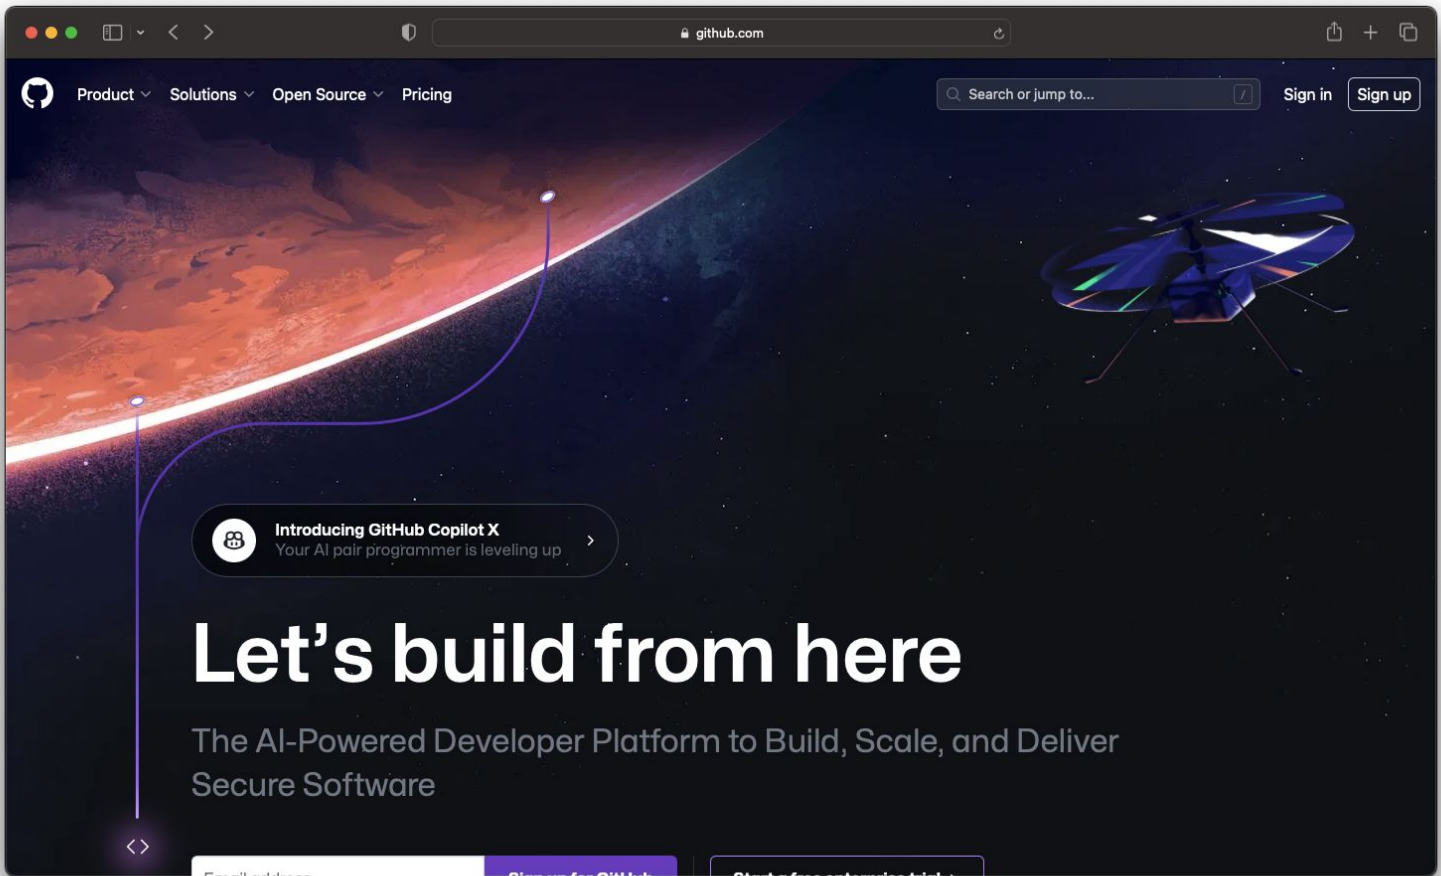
github.com

Product Solutions Open Source Pricing

Search or jump to...

/

Sign in

Sign up

Introducing GitHub Copilot X
Your AI pair programmer is leveling up

Let’s build from here

The AI-Powered Developer Platform to Build, Scale, and Deliver Secure Software

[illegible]

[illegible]

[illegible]